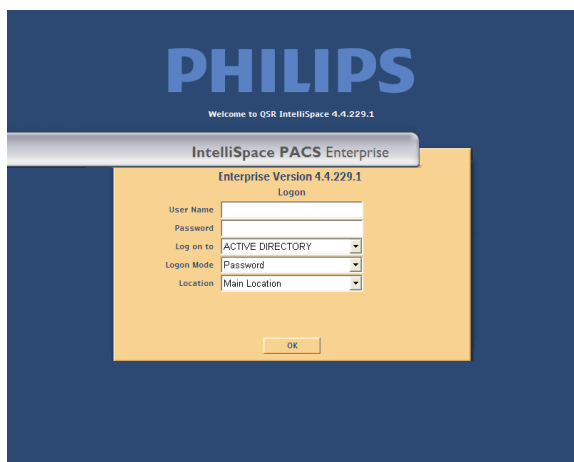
PHILIPS

Welcome to QSR IntelliSpace 4.4.229.1

IntelliSpace PACS Enterprise

Enterprise Version 4.4.229.1

Logon

User Name

Password

Log on to ACTIVE DIRECTORY

Logon Mode Password

Location Main Location

OK